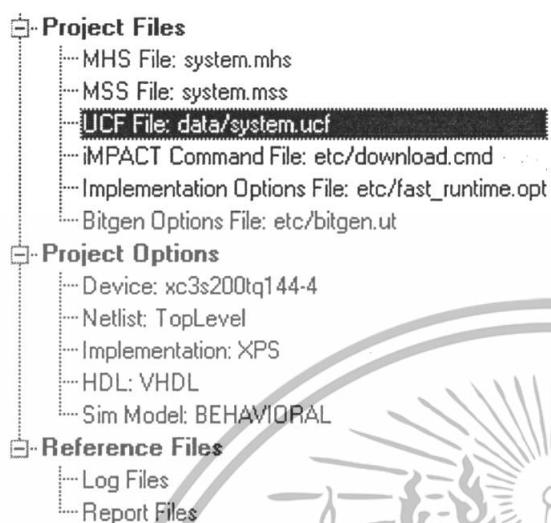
Project Files
MHS File: system.mhs
MSS File: system.mss
UCF File: data/system.ucf
iMPACT Command File: etc/download.cmd
Implementation Options File: etc/fast_runtime.opt
Bitgen Options File: etc/bitgen.ut
Project Options
Device: xc3s200tq144-4
Netlist: TopLevel
Implementation: XPS
HDL: VHDL
Sim Model: BEHAVIORAL
Reference Files
Log Files
Report Files